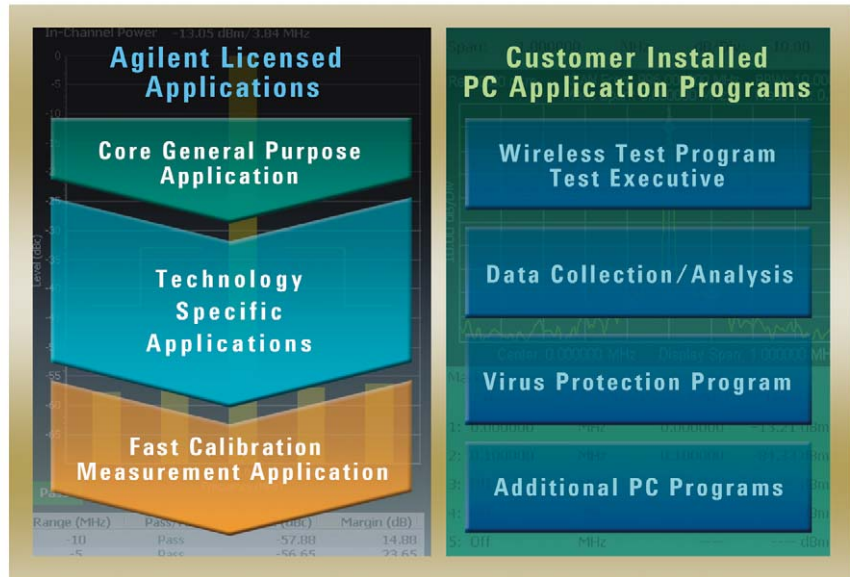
In-Channel Power -13.85 dBm/3.84 MHz

Agilent Licensed Applications

Core General Purpose Application

Technology Specific Applications

Fast Calibration Measurement Application

| Range (MHz) | Pass/F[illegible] | (dBc) | Margin (dB) |
|---|---|---|---|
| -10 | Pass | -57.88 | 14.88 |
| -5 | Pass | -56.65 | 23.65 |

Customer Installed PC Application Programs

Wireless Test Program Test Executive

Data Collection/Analysis

Virus Protection Program

Additional PC Programs

Center 0.000000 MHz Display Span 1.000000 MH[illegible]

1: 0.000000 MHz 0.000000 -13.21 dBm
2: 0.000000 MHz 0.000000 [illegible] dBm
5: Off MHz ---- ---- dBm